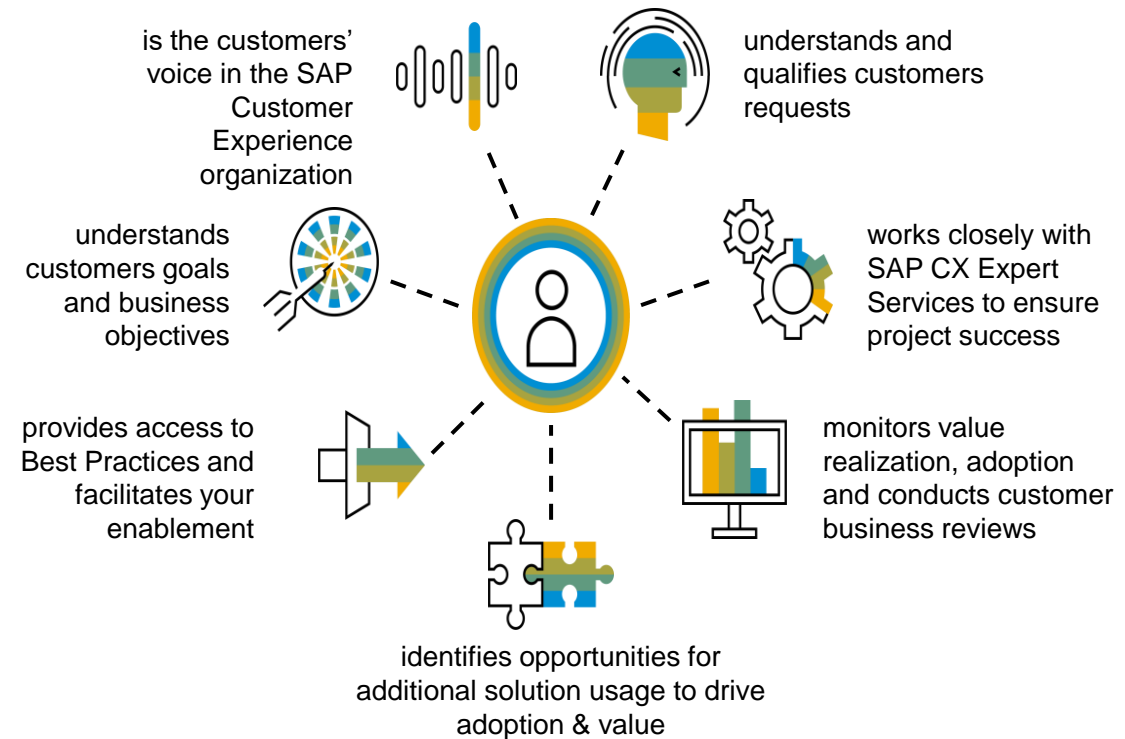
is the customers' voice in the SAP Customer Experience organization

understands and qualifies customers requests

understands customers goals and business objectives

works closely with SAP CX Expert Services to ensure project success

provides access to Best Practices and facilitates your enablement

monitors value realization, adoption and conducts customer business reviews

identifies opportunities for additional solution usage to drive adoption & value